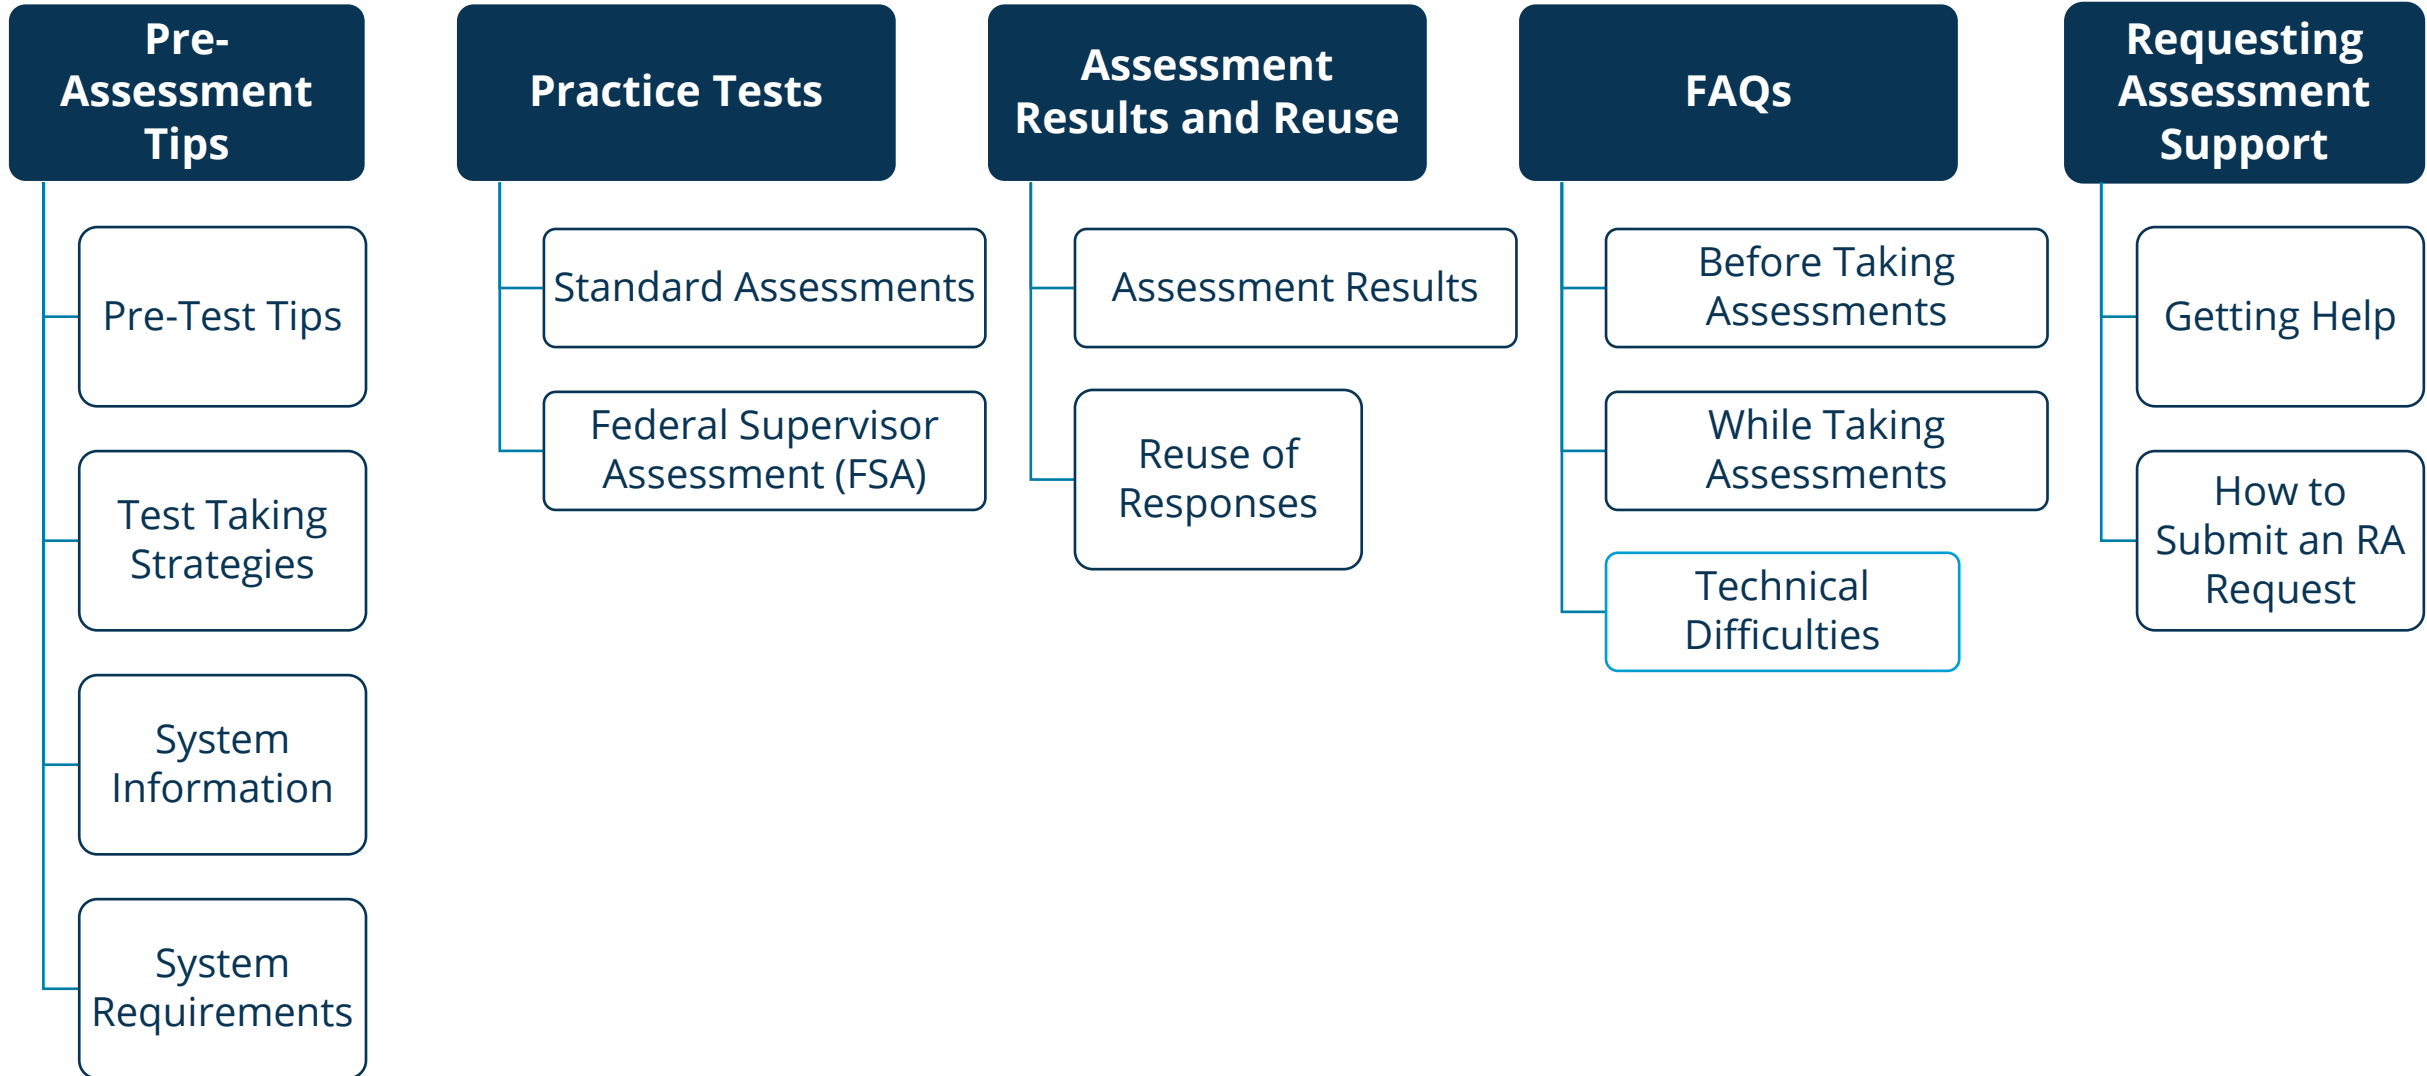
Pre-Assessment Tips

Pre-Test Tips

Test Taking Strategies

System Information

System Requirements

Practice Tests

Standard Assessments

Federal Supervisor Assessment (FSA)

Assessment Results and Reuse

Assessment Results

Reuse of Responses

FAQs

Before Taking Assessments

While Taking Assessments

Technical Difficulties

Requesting Assessment Support

Getting Help

How to Submit an RA Request